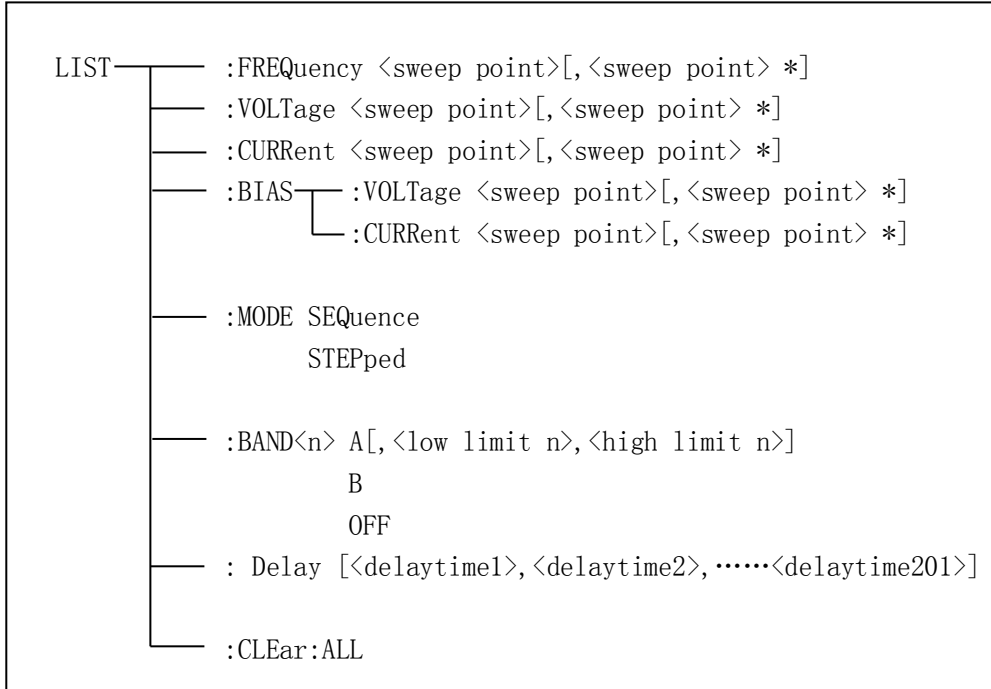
LIST :FREQuency <sweep point>[,<sweep point> *]
:VOLTage <sweep point>[,<sweep point> *]
:CURRent <sweep point>[,<sweep point> *]
:BIAS :VOLTage <sweep point>[,<sweep point> *]
:CURRent <sweep point>[,<sweep point> *]

:MODE SEQuence
STEPped

:BAND<n> A[,<low limit n>,<high limit n>]
B
OFF
: Delay [<delaytime1>,<delaytime2>,……<delaytime201>]

:CLEar:ALL